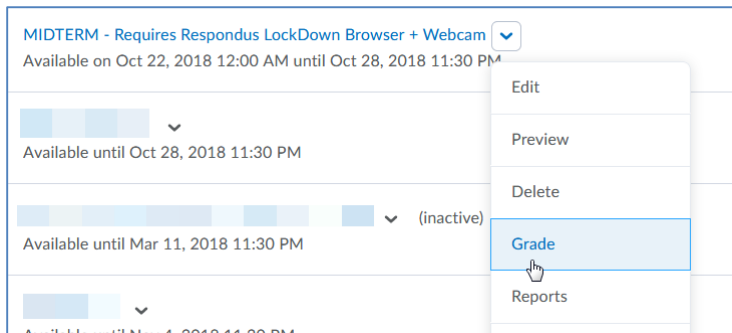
MIDTERM - Requires Respondus LockDown Browser + Webcam
Available on Oct 22, 2018 12:00 AM until Oct 28, 2018 11:30 PM

Edit

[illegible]
Available until Oct 28, 2018 11:30 PM

Preview

Delete

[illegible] (inactive)
Available until Mar 11, 2018 11:30 PM

Grade

Reports

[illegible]
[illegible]